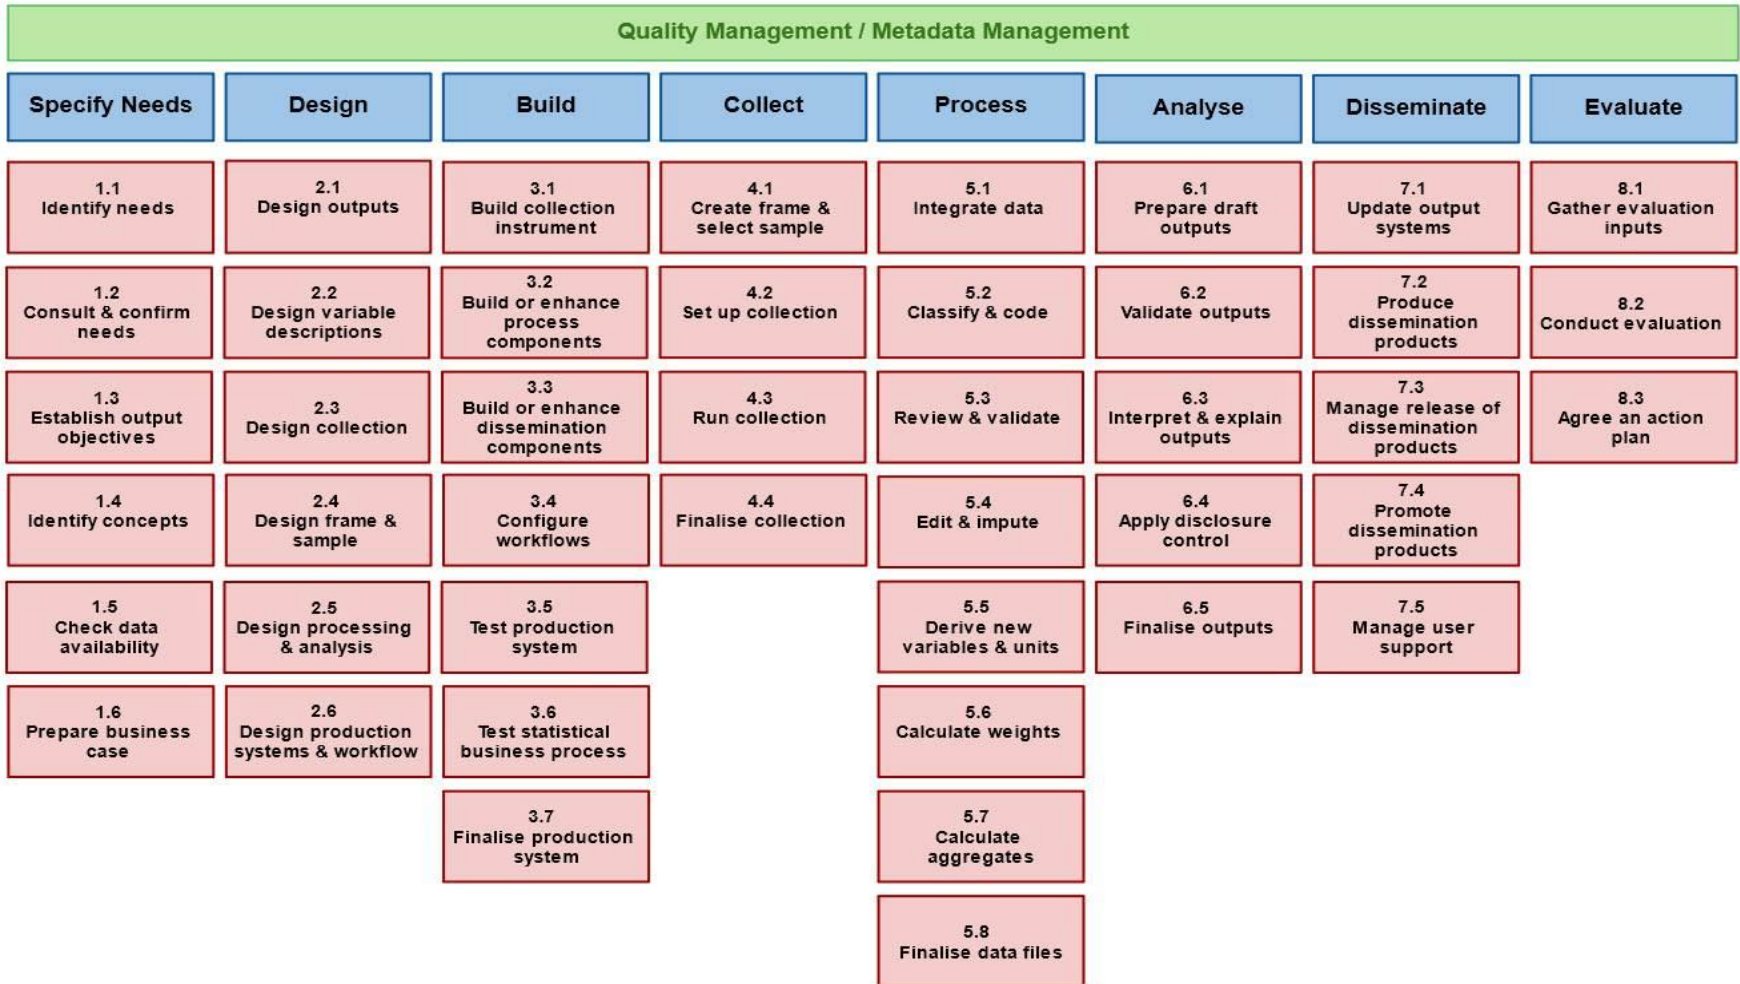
Quality Management / Metadata Management

| Specify Needs | Design | Build | Collect | Process | Analyse | Disseminate | Evaluate |
|---|---|---|---|---|---|---|---|
| 1.1 Identify needs | 2.1 Design outputs | 3.1 Build collection instrument | 4.1 Create frame & select sample | 5.1 Integrate data | 6.1 Prepare draft outputs | 7.1 Update output systems | 8.1 Gather evaluation inputs |
| 1.2 Consult & confirm needs | 2.2 Design variable descriptions | 3.2 Build or enhance process components | 4.2 Set up collection | 5.2 Classify & code | 6.2 Validate outputs | 7.2 Produce dissemination products | 8.2 Conduct evaluation |
| 1.3 Establish output objectives | 2.3 Design collection | 3.3 Build or enhance dissemination components | 4.3 Run collection | 5.3 Review & validate | 6.3 Interpret & explain outputs | 7.3 Manage release of dissemination products | 8.3 Agree an action plan |
| 1.4 Identify concepts | 2.4 Design frame & sample | 3.4 Configure workflows | 4.4 Finalise collection | 5.4 Edit & impute | 6.4 Apply disclosure control | 7.4 Promote dissemination products | |
| 1.5 Check data availability | 2.5 Design processing & analysis | 3.5 Test production system | | 5.5 Derive new variables & units | 6.5 Finalise outputs | 7.5 Manage user support | |
| 1.6 Prepare business case | 2.6 Design production systems & workflow | 3.6 Test statistical business process | | 5.6 Calculate weights | | | |
| | | 3.7 Finalise production system | | 5.7 Calculate aggregates | | | |
| | | | | 5.8 Finalise data files | | | |